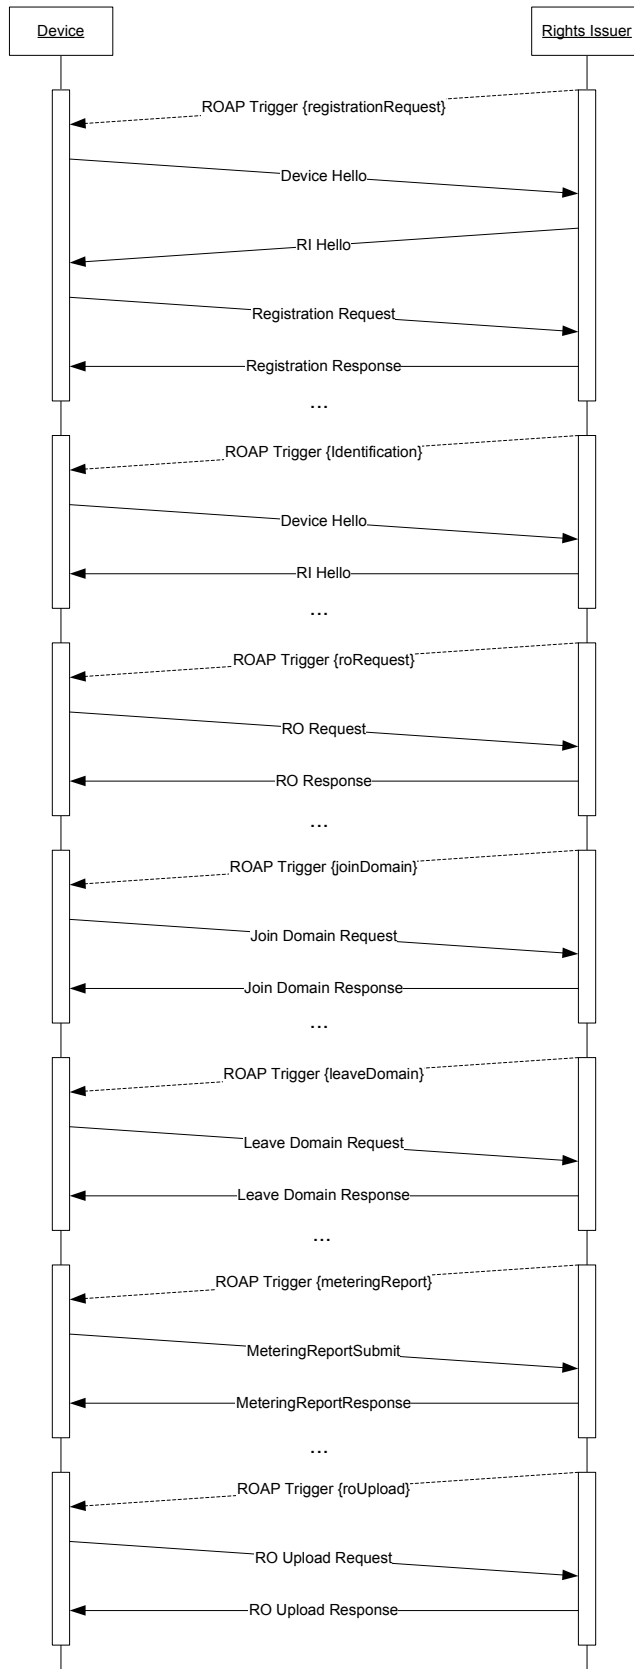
Device

Rights Issuer

ROAP Trigger {registrationRequest}

Device Hello

RI Hello

Registration Request

Registration Response

...

ROAP Trigger {Identification}

Device Hello

RI Hello

...

ROAP Trigger {roRequest}

RO Request

RO Response

...

ROAP Trigger {joinDomain}

Join Domain Request

Join Domain Response

...

ROAP Trigger {leaveDomain}

Leave Domain Request

Leave Domain Response

...

ROAP Trigger {meteringReport}

MeteringReportSubmit

MeteringReportResponse

...

ROAP Trigger {roUpload}

RO Upload Request

RO Upload Response